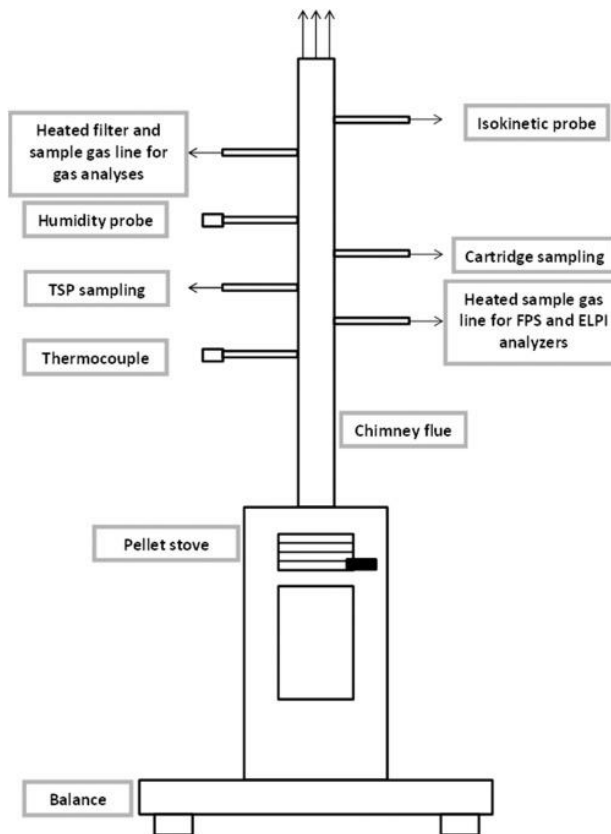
Heated filter and sample gas line for gas analyses

Isokinetic probe

Humidity probe

Cartridge sampling

TSP sampling

Heated sample gas line for FPS and ELPI analyzers

Thermocouple

Chimney flue

Pellet stove

Balance